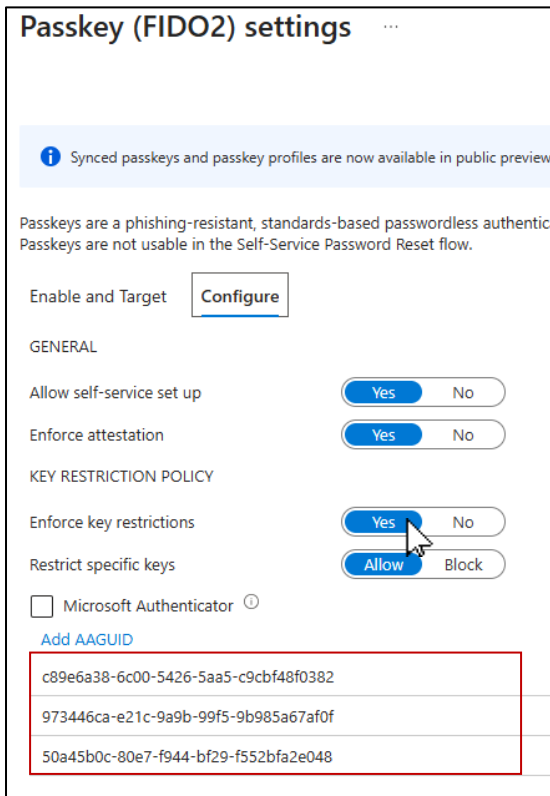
Passkey (FIDO2) settings ...

Synced passkeys and passkey profiles are now available in public preview

Passkeys are a phishing-resistant, standards-based passwordless authentic
Passkeys are not usable in the Self-Service Password Reset flow.

Enable and Target Configure

GENERAL

Allow self-service set up Yes No

Enforce attestation Yes No

KEY RESTRICTION POLICY

Enforce key restrictions Yes No

Restrict specific keys Allow Block

Microsoft Authenticator

Add AAGUID

c89e6a38-6c00-5426-5aa5-c9cbf48f0382

973446ca-e21c-9a9b-99f5-9b985a67af0f

50a45b0c-80e7-f944-bf29-f552bfa2e048